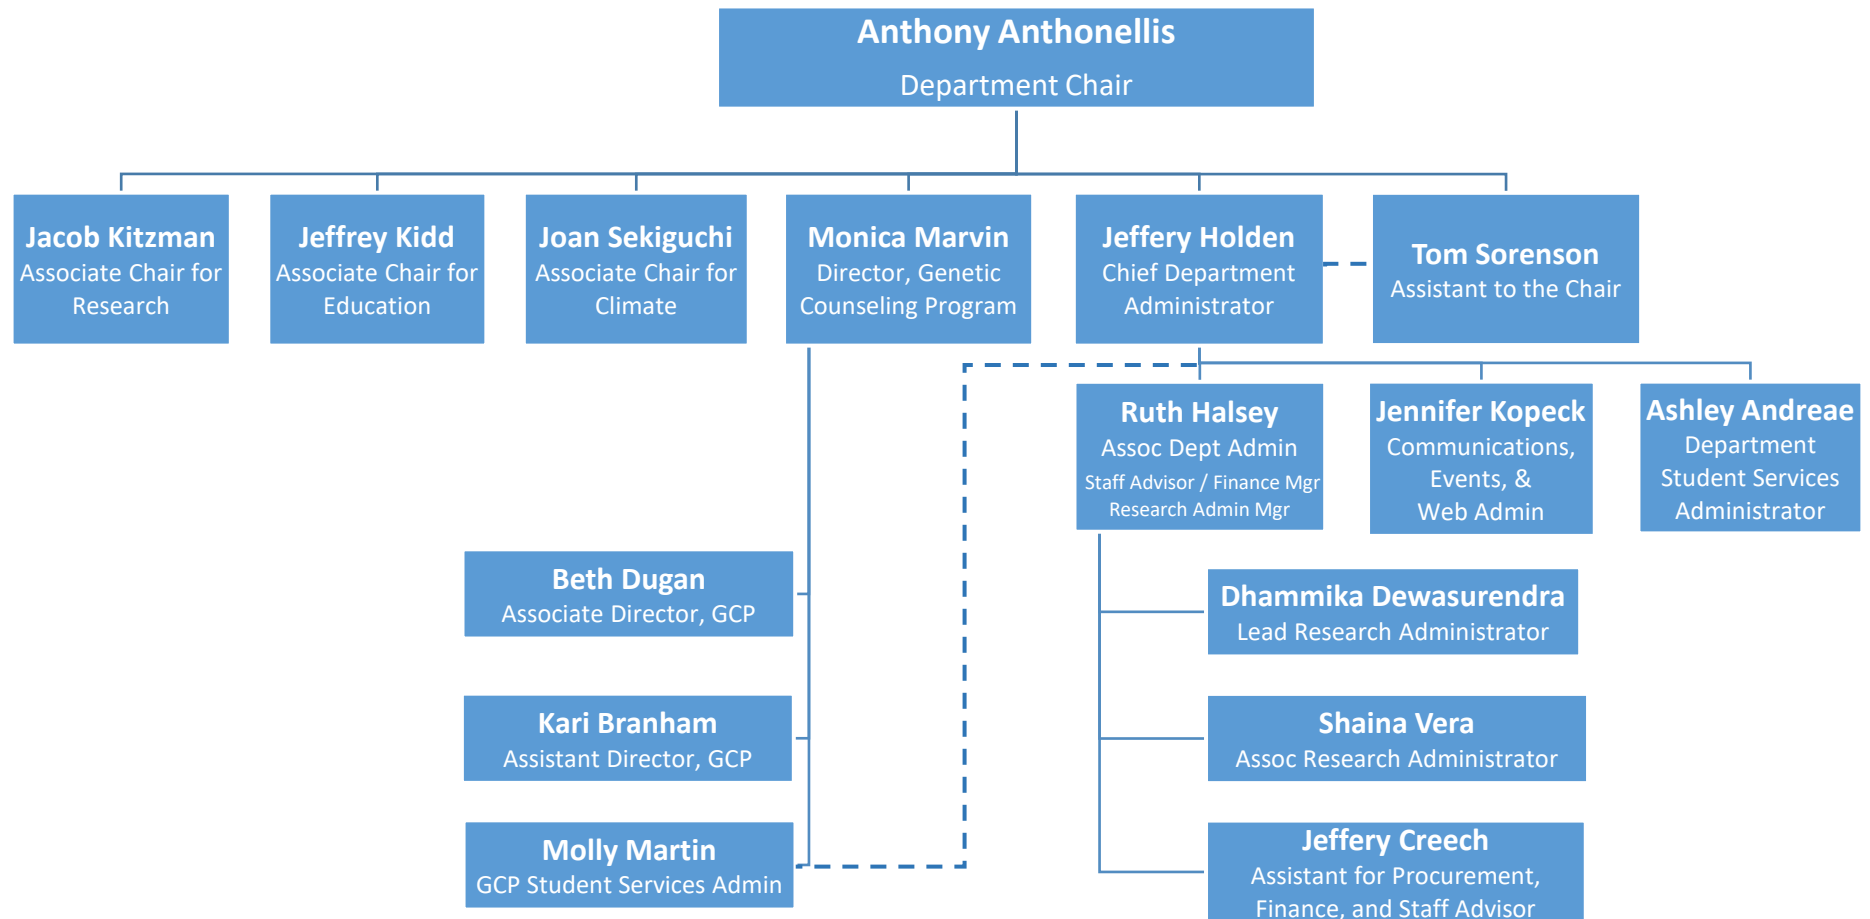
Anthony Anthonellis
Department Chair

Jacob Kitzman
Associate Chair for Research

Jeffrey Kidd
Associate Chair for Education

Joan Sekiguchi
Associate Chair for Climate

Monica Marvin
Director, Genetic Counseling Program

Jeffery Holden
Chief Department Administrator

Tom Sorenson
Assistant to the Chair

Ruth Halsey
Assoc Dept Admin
Staff Advisor / Finance Mgr
Research Admin Mgr

Jennifer Kopeck
Communications, Events, & Web Admin

Ashley Andreae
Department Student Services Administrator

Beth Dugan
Associate Director, GCP

Kari Branham
Assistant Director, GCP

Molly Martin
GCP Student Services Admin

Dhammika Dewasurendra
Lead Research Administrator

Shaina Vera
Assoc Research Administrator

Jeffery Creech
Assistant for Procurement, Finance, and Staff Advisor